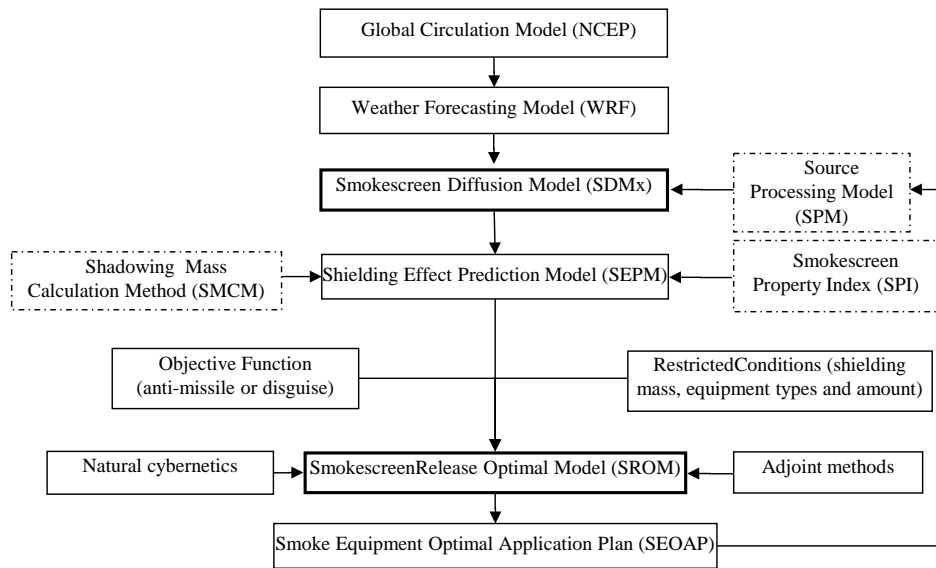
Global Circulation Model (NCEP)

Weather Forecasting Model (WRF)

Smokescreen Diffusion Model (SDMx)

Source Processing Model (SPM)

Shadowing Mass Calculation Method (SMCM)

Shielding Effect Prediction Model (SEPM)

Smokescreen Property Index (SPI)

Objective Function (anti-missile or disguise)

RestrictedConditions (shielding mass, equipment types and amount)

Natural cybernetics

SmokescreenRelease Optimal Model (SROM)

Adjoint methods

Smoke Equipment Optimal Application Plan (SEOAP)